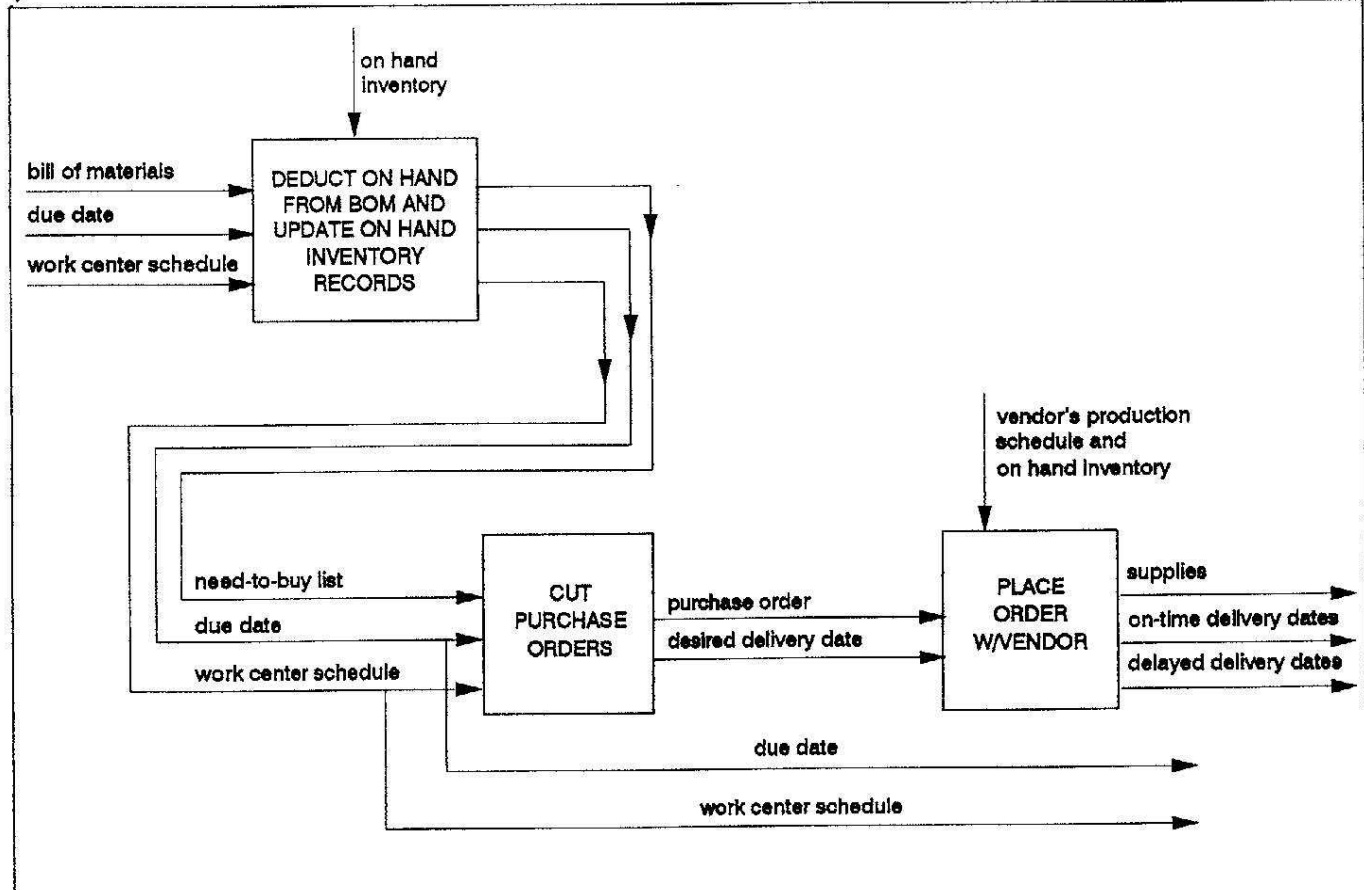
on hand inventory

bill of materials

due date

work center schedule

DEDUCT ON HAND FROM BOM AND UPDATE ON HAND INVENTORY RECORDS

vendor's production schedule and on hand inventory

need-to-buy list

due date

work center schedule

CUT PURCHASE ORDERS

purchase order

desired delivery date

PLACE ORDER W/VENDOR

supplies

on-time delivery dates

delayed delivery dates

due date

work center schedule